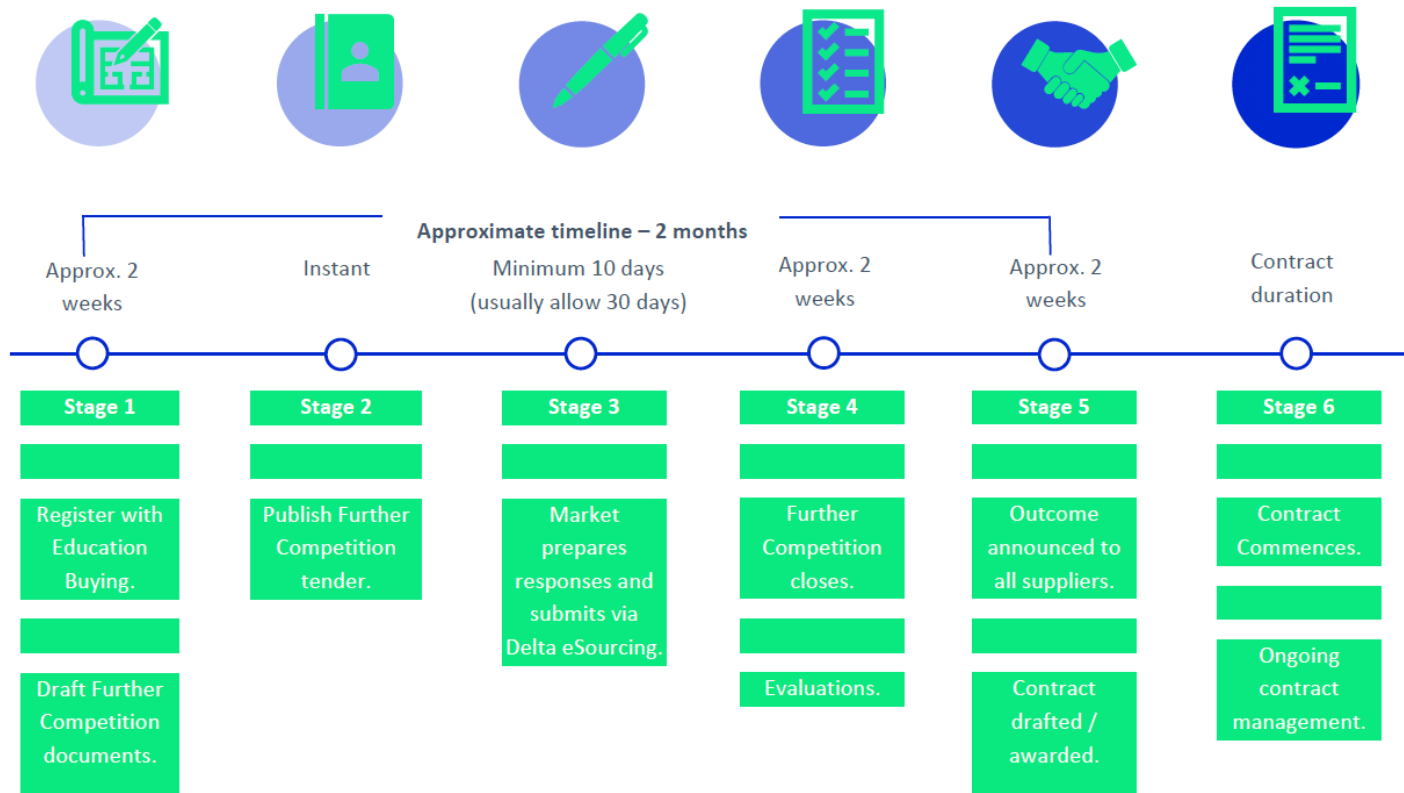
Approximate timeline – 2 months

Approx. 2 weeks

Instant

Minimum 10 days (usually allow 30 days)

Approx. 2 weeks

Approx. 2 weeks

Contract duration

Stage 1

Register with Education Buying.

Draft Further Competition documents.

Stage 2

Publish Further Competition tender.

Stage 3

Market prepares responses and submits via Delta eSourcing.

Stage 4

Further Competition closes.

Evaluations.

Stage 5

Outcome announced to all suppliers.

Contract drafted / awarded.

Stage 6

Contract Commences.

Ongoing contract management.